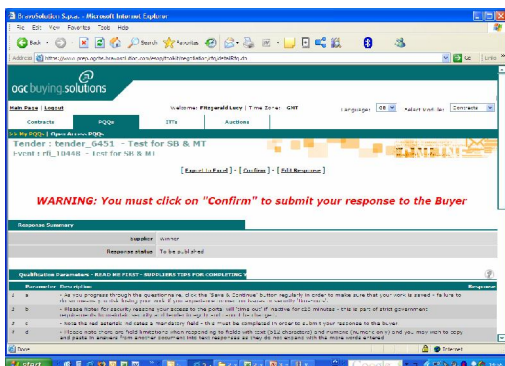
BravoSolution Supplier - Microsoft Internet Explorer

File Edit View Favorites Tools Help

Back Search Favorites

Address http://www.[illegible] Go Links

ogc buying.solutions

Main Page | Logout

Welcome: Fitzgerald Lucy | Time Zone: GMT

Language: GB Select Vendor: Contracts

Contracts PQQs ITTs Auctions

>> My PQQs | Open Access PQQs

Tender : tender_6451 - Test for SB & MT

Event : rfi_10448 - Test for SB & MT

[ Export to Excel ] - [ Confirm ] - [ Edit Response ]

WARNING: You must click on "Confirm" to submit your response to the Buyer

Response Summary

Supplier Winner

Response status To be published

Qualification Parameters - READ ME FIRST - SUPPLIERS TIPS FOR COMPLETING Y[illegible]

Parameter Description Response

1 a - As you progress through the questionnaire, click the 'Save & Continue' button regularly in order to make sure that your work is saved - failure to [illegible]

2 b - Please Note: for security reasons your access to the portal will 'time out' if inactive for 60 minutes - this is part of strict government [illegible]

3 c - Note the red asterisk indicates a mandatory field - this must be completed in order to submit your response to the buyer

4 d - Please note there are field limitations when responding to fields with text (512 characters) and numbers (% more on ) and you may wish to copy and paste in answers from another document into text responses as they do not expand with the more words entered

Done Internet

start